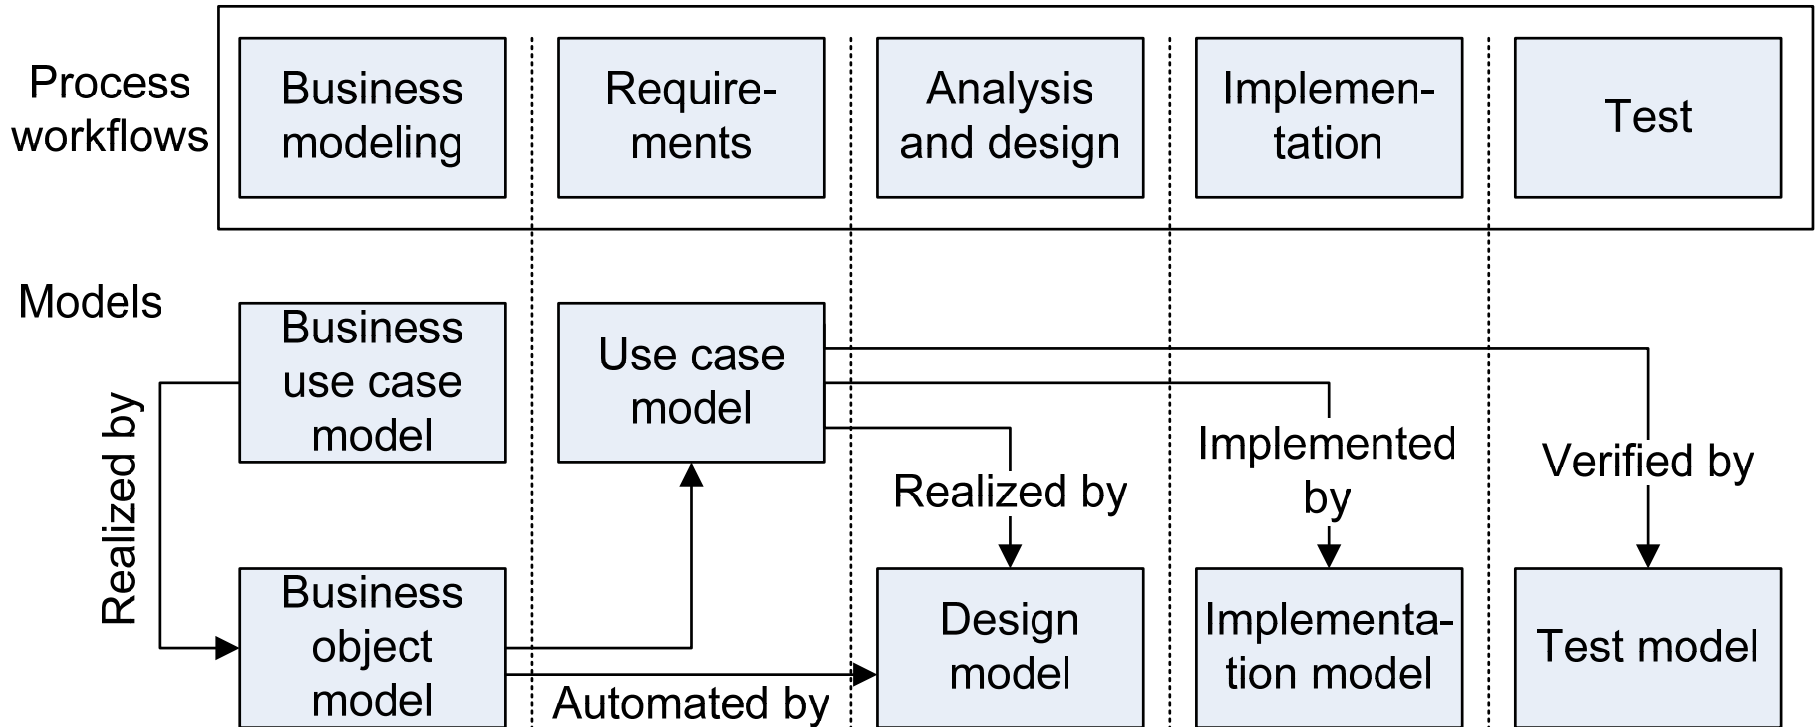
Process workflows

Business modeling

Requirements

Analysis and design

Implementation

Test

Models

Business use case model

Use case model

Realized by

Business object model

Realized by

Implemented by

Verified by

Design model

Implementation model

Test model

Automated by